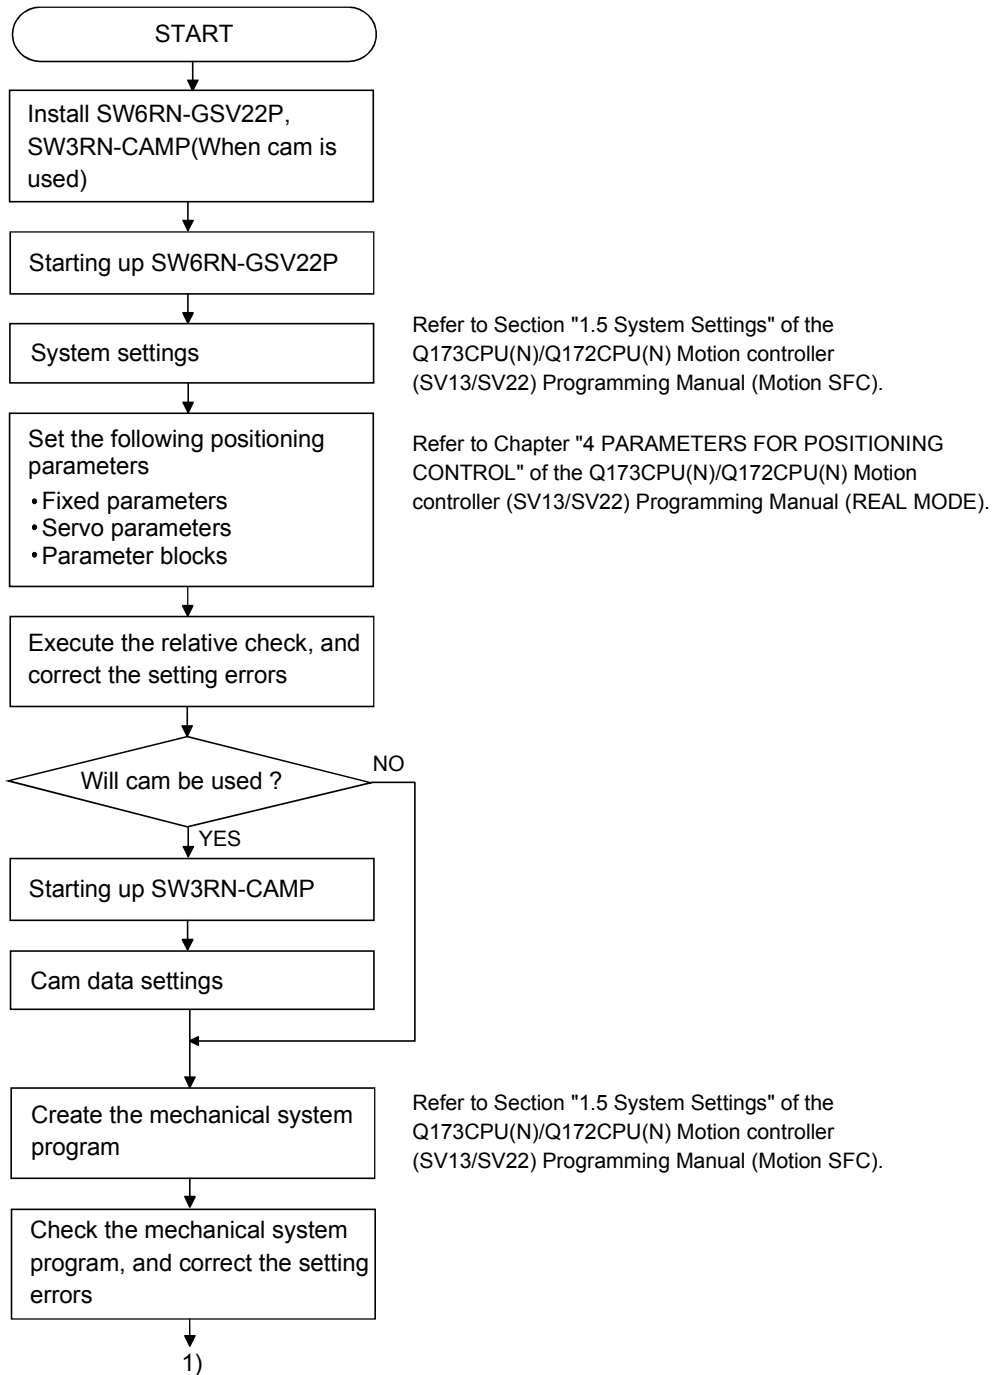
START

Install SW6RN-GSV22P, SW3RN-CAMP(When cam is used)

Starting up SW6RN-GSV22P

System settings

Refer to Section "1.5 System Settings" of the Q173CPU(N)/Q172CPU(N) Motion controller (SV13/SV22) Programming Manual (Motion SFC).

Set the following positioning parameters
• Fixed parameters
• Servo parameters
• Parameter blocks

Refer to Chapter "4 PARAMETERS FOR POSITIONING CONTROL" of the Q173CPU(N)/Q172CPU(N) Motion controller (SV13/SV22) Programming Manual (REAL MODE).

Execute the relative check, and correct the setting errors

Will cam be used ?

NO

YES

Starting up SW3RN-CAMP

Cam data settings

Create the mechanical system program

Refer to Section "1.5 System Settings" of the Q173CPU(N)/Q172CPU(N) Motion controller (SV13/SV22) Programming Manual (Motion SFC).

Check the mechanical system program, and correct the setting errors

1)